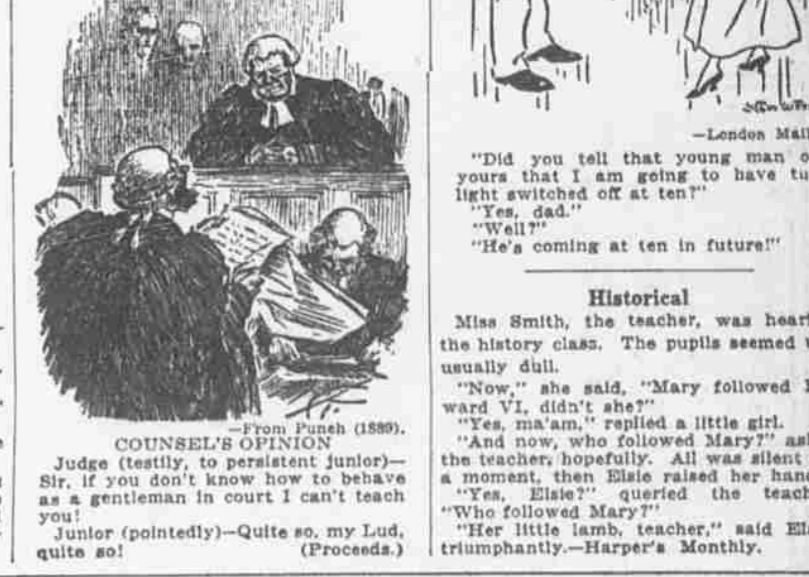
—From Punch (1889).
COUNSEL'S OPINION

Judge (testily, to persistent junior)—Sir, if you don't know how to behave as a gentleman in court I can't teach you!

Junior (pointedly)—Quite so, my Lud, quite so! (Proceeds.)

—London Mail

"Did you tell that young man o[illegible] yours that I am going to have th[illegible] light switched off at ten?"

"Yes, dad."

"Well?"

"He's coming at ten in future!"

Historical

Miss Smith, the teacher, was hear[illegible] the history class. The pupils seemed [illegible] usually dull.

"Now," she said, "Mary followed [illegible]ward VI, didn't she?"

"Yes, ma'am," replied a little girl.

"And now, who followed Mary?" as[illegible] the teacher, hopefully. All was silent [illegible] a moment, then Elsie raised her han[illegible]

"Yes, Elsie?" queried the teach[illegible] "Who followed Mary?"

"Her little lamb, teacher," said El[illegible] triumphantly.—Harper's Monthly.